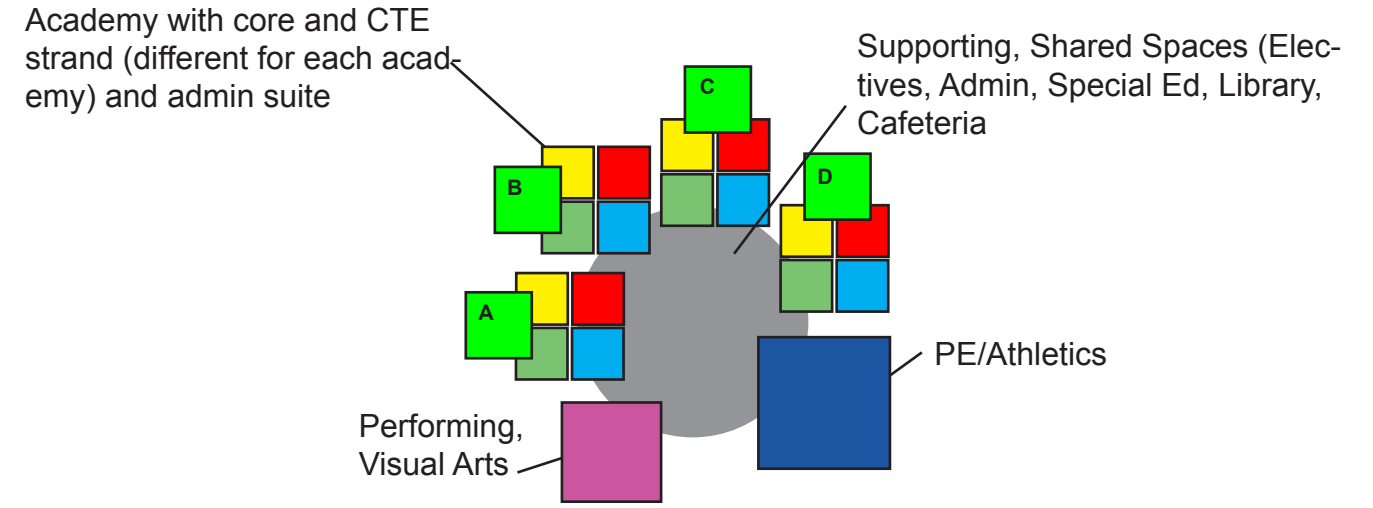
Academy with core and CTE strand (different for each academy) and admin suite

Supporting, Shared Spaces (Electives, Admin, Special Ed, Library, Cafeteria

C

B

D

A

PE/Athletics

Performing, Visual Arts